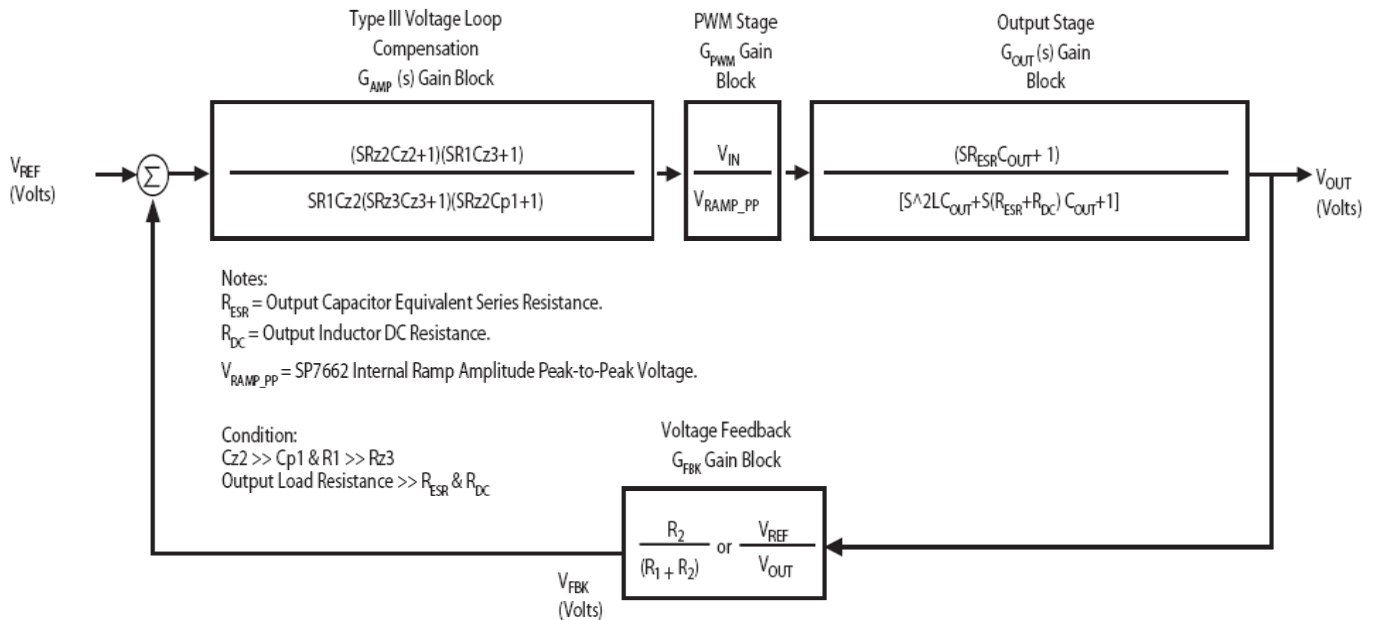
Type III Voltage Loop Compensation $G_{AMP}$ (s) Gain Block

PWM Stage $G_{PWM}$ Gain Block

Output Stage $G_{OUT}$(s) Gain Block

$V_{REF}$ (Volts)

$\Sigma$

$\frac{(SRz2Cz2+1)(SR1Cz3+1)}{SR1Cz2(SRz3Cz3+1)(SRz2Cp1+1)}$

$\frac{V_{IN}}{V_{RAMP\_PP}}$

$\frac{(SR_{ESR}C_{OUT}+1)}{[S\wedge 2LC_{OUT}+S(R_{ESR}+R_{DC})C_{OUT}+1]}$

$V_{OUT}$ (Volts)

Notes:
$R_{ESR}$ = Output Capacitor Equivalent Series Resistance.
$R_{DC}$ = Output Inductor DC Resistance.
$V_{RAMP\_PP}$ = SP7662 Internal Ramp Amplitude Peak-to-Peak Voltage.

Condition:
Cz2 >> Cp1 & R1 >> Rz3
Output Load Resistance >> $R_{ESR}$ & $R_{DC}$

Voltage Feedback $G_{FBK}$ Gain Block

$\frac{R_2}{(R_1+R_2)}$ or $\frac{V_{REF}}{V_{OUT}}$

$V_{FBK}$ (Volts)